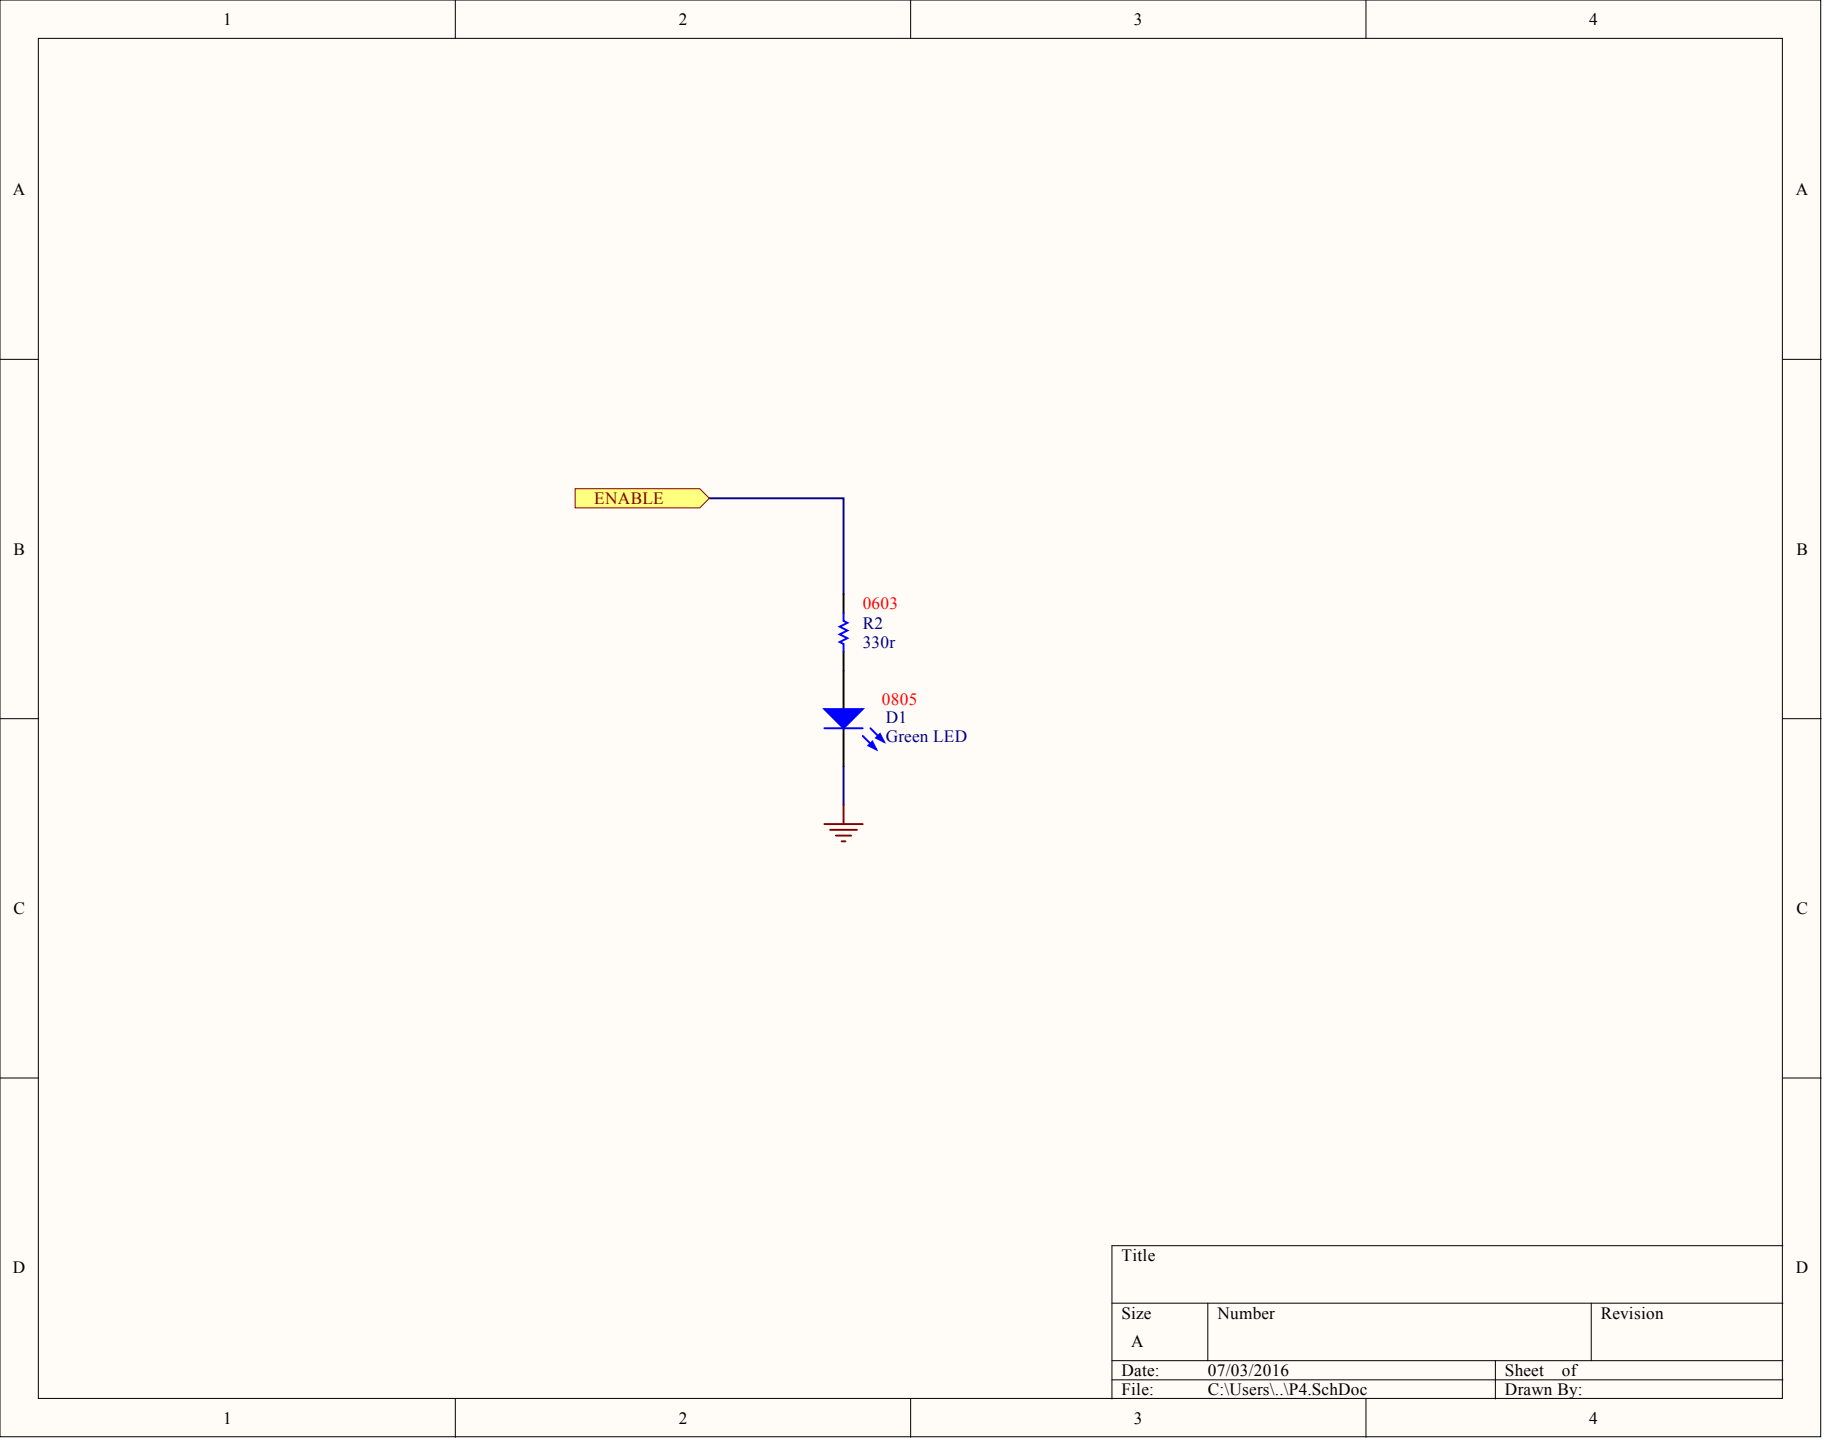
1 2 3 4

A A

B B

C C

D D

ENABLE

0603
R2
330r

0805
D1
Green LED

| Title | | |
|---|---|---|
| Size A | Number | Revision |
| Date: 07/03/2016 | | Sheet of |
| File: C:\Users\..\P4.SchDoc | | Drawn By: |

1 2 3 4